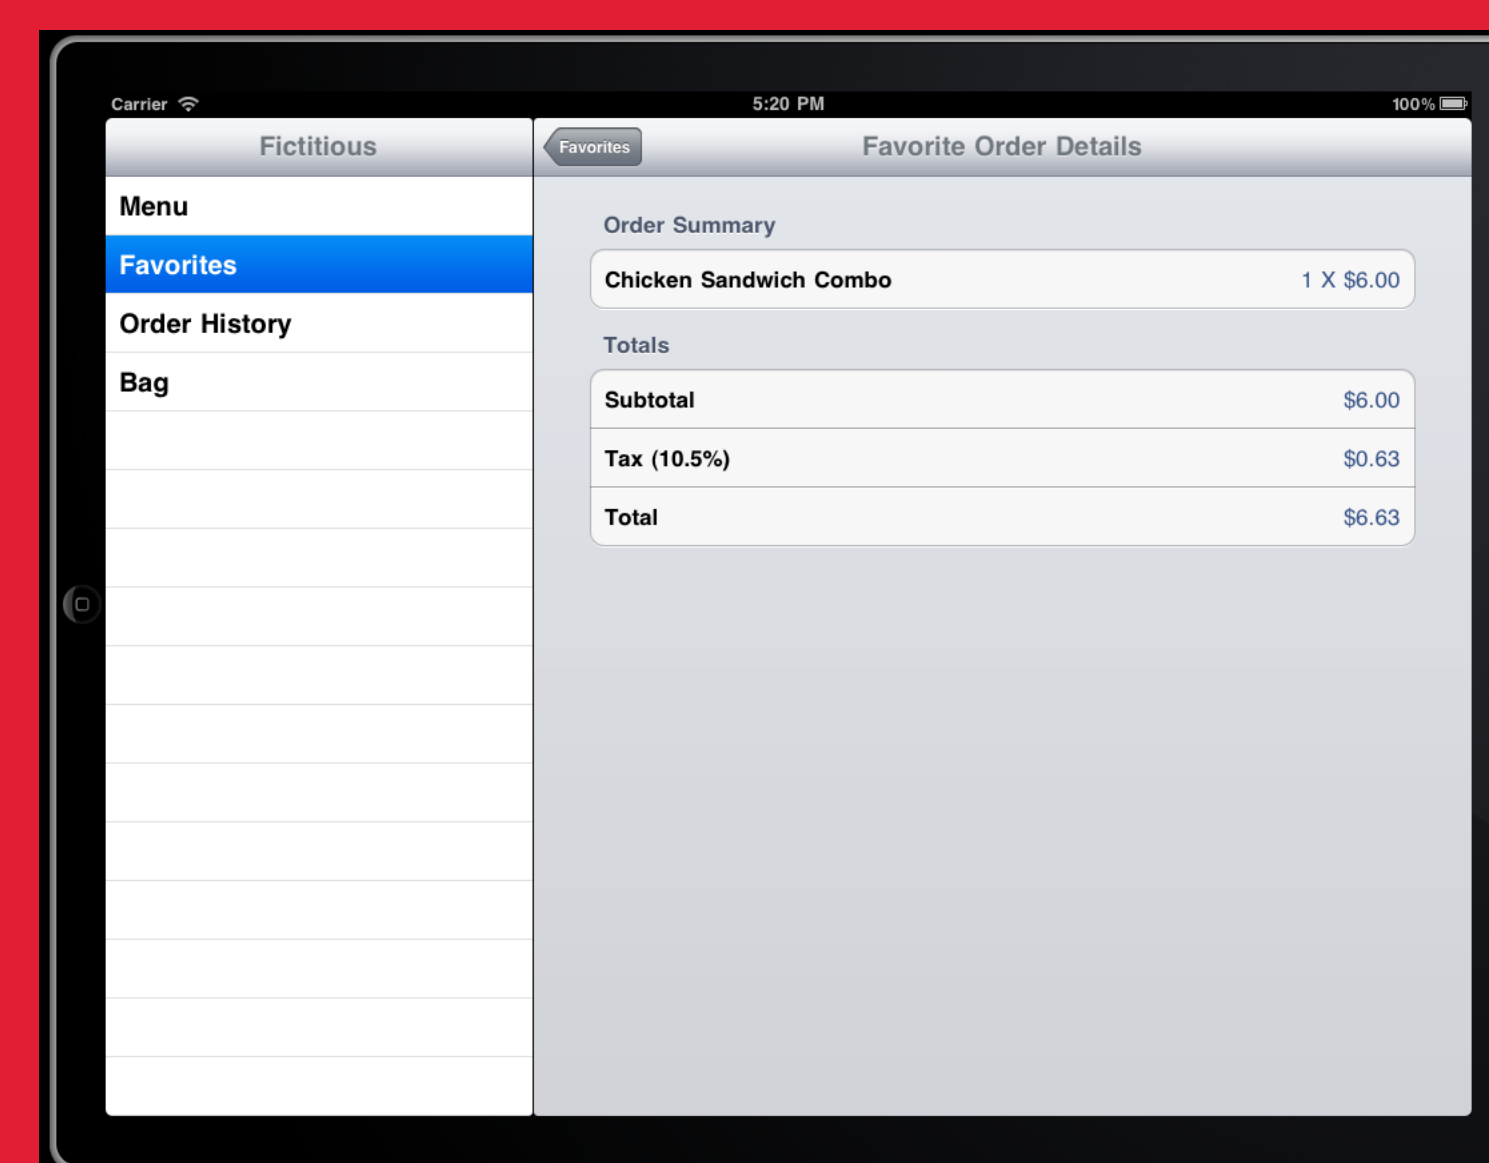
Carrier 5:20 PM 100%

Fictitious

Menu

Favorites

Order History

Bag

Favorites

Favorite Order Details

Order Summary

| Chicken Sandwich Combo | 1 X $6.00 |
|---|---|

Totals

| Subtotal | $6.00 |
|---|---|
| Tax (10.5%) | $0.63 |
| Total | $6.63 |